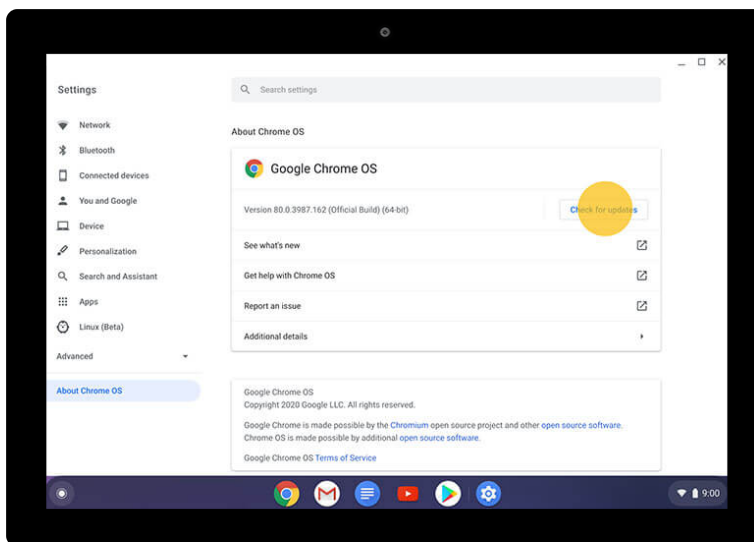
Settings

Search settings

Network
Bluetooth
Connected devices
You and Google
Device
Personalization
Search and Assistant
Apps
Linux (Beta)

Advanced

About Chrome OS

About Chrome OS

Google Chrome OS

Version 80.0.3987.162 (Official Build) (64-bit)

Check for updates

See what's new

Get help with Chrome OS

Report an issue

Additional details

Google Chrome OS
Copyright 2020 Google LLC. All rights reserved.

Google Chrome is made possible by the Chromium open source project and other open source software.
Chrome OS is made possible by additional open source software.

Google Chrome OS Terms of Service

9:00